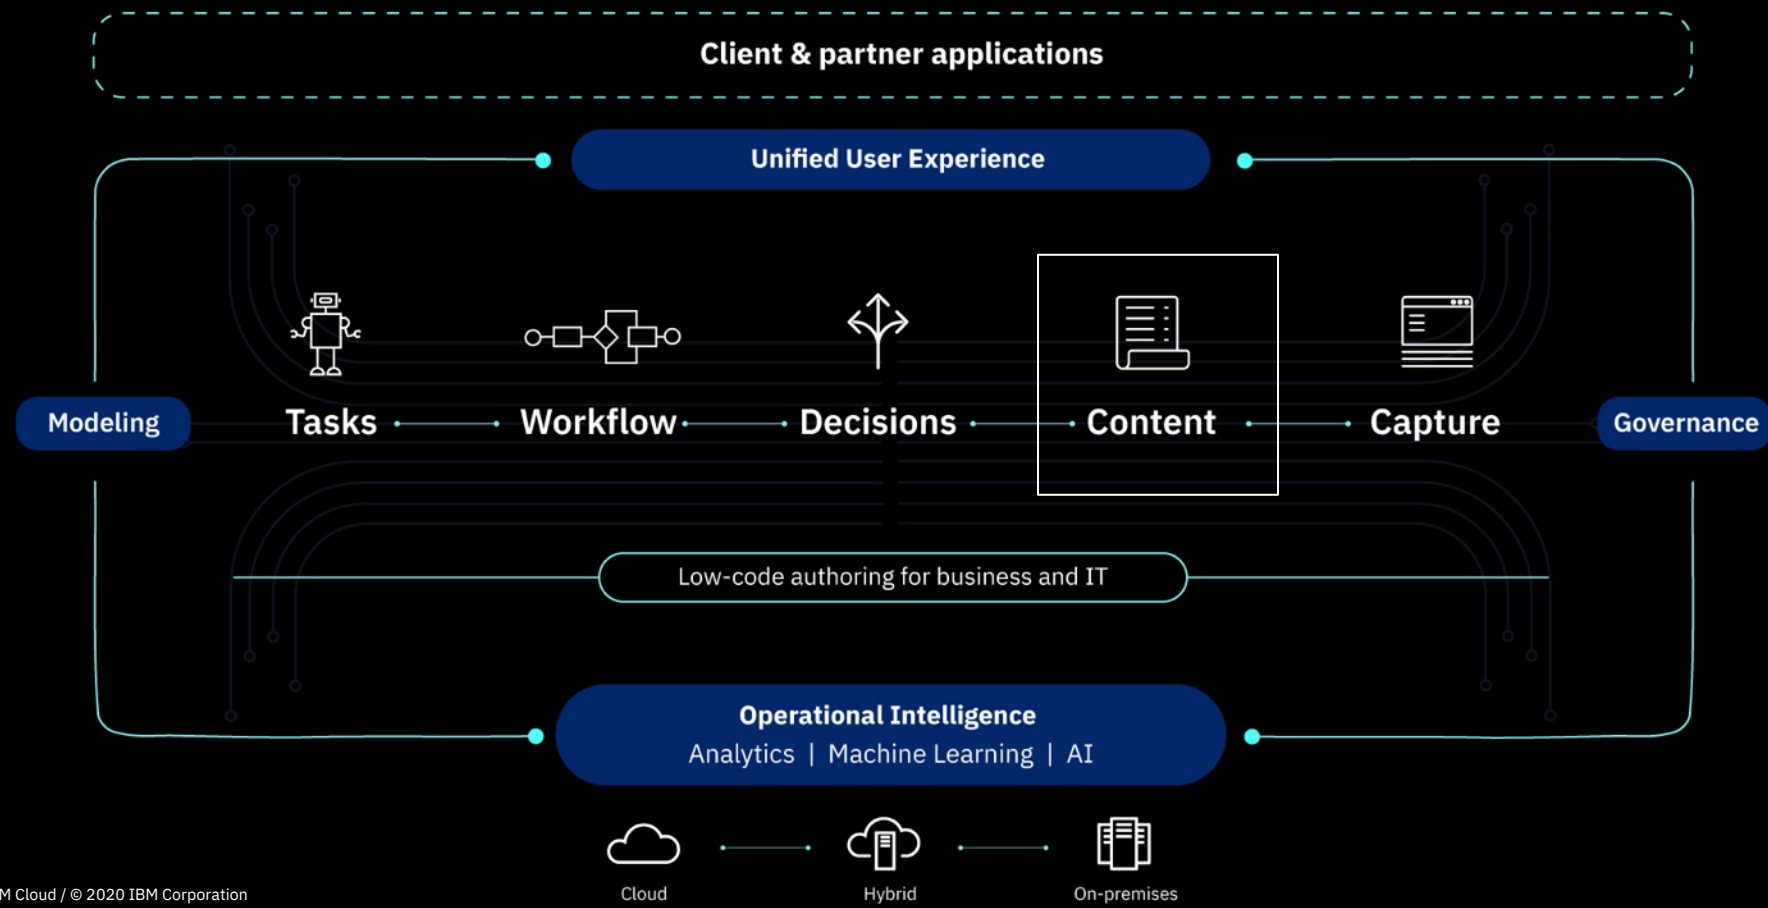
Client & partner applications

Unified User Experience

Modeling

Tasks

Workflow

Decisions

Content

Capture

Governance

Low-code authoring for business and IT

Operational Intelligence
Analytics | Machine Learning | AI

Cloud

Hybrid

On-premises

M Cloud / © 2020 IBM Corporation